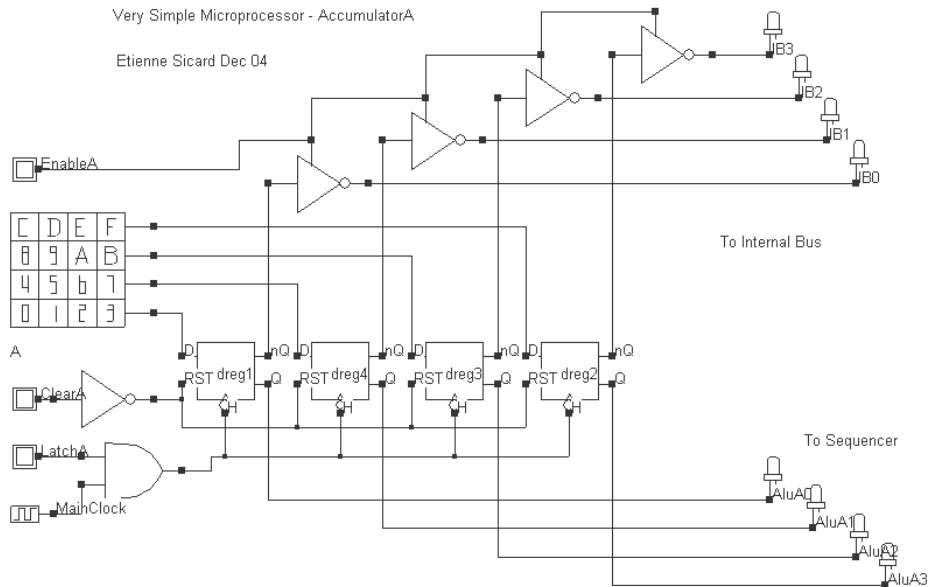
Very Simple Microprocessor - AccumulatorA

Etienne Sicard Dec 04

EnableA

IB3
IB2
IB1
IB0

| C | D | E | F |
|---|---|---|---|
| 8 | 9 | A | B |
| 4 | 5 | 6 | 7 |
| 0 | 1 | 2 | 3 |

To Internal Bus

A

ClearA

LatchA

MainClock

D RST dreg1 nQ Q H
D RST dreg4 nQ Q H
D RST dreg3 nQ Q H
D RST dreg2 nQ Q H

To Sequencer

AluA0
AluA1
AluA2
AluA3